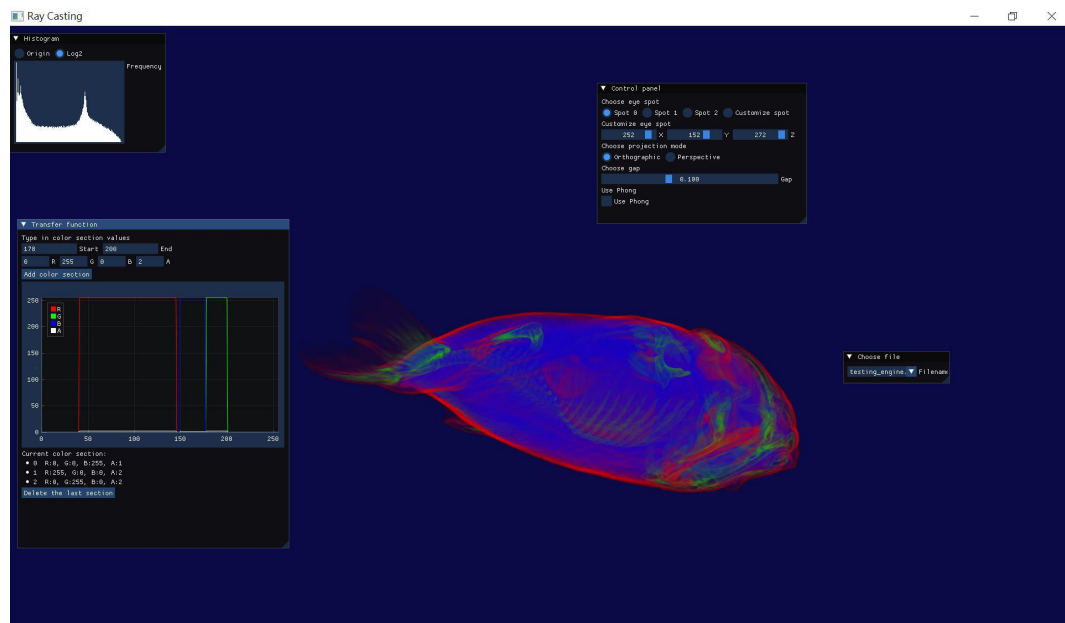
Ray Casting

▼ Histogram
Origin Log2
Frequency

▼ Control panel
Choose eye spot
Spot 0 Spot 1 Spot 2 Customize spot
Customize eye spot
252 X 152 Y 272 Z
Choose projection mode
Orthographic Perspective
Choose gap
0.100 Gap
Use Phong
Use Phong

▼ Transfer function
Type in color section values
170 Start 200 End
0 R 255 G 0 B 2 A
Add color section

| 250 |
| 200 |
| 150 |
| 100 |
| 50 |
| 0 |

R
G
B
A

0 50 100 150 200 250

Current color section:
• 0 R:0, G:0, B:255, A:1
• 1 R:255, G:0, B:0, A:2
• 2 R:0, G:255, B:0, A:2
Delete the last section

▼ Choose file
testing_engine. ▼ Filename